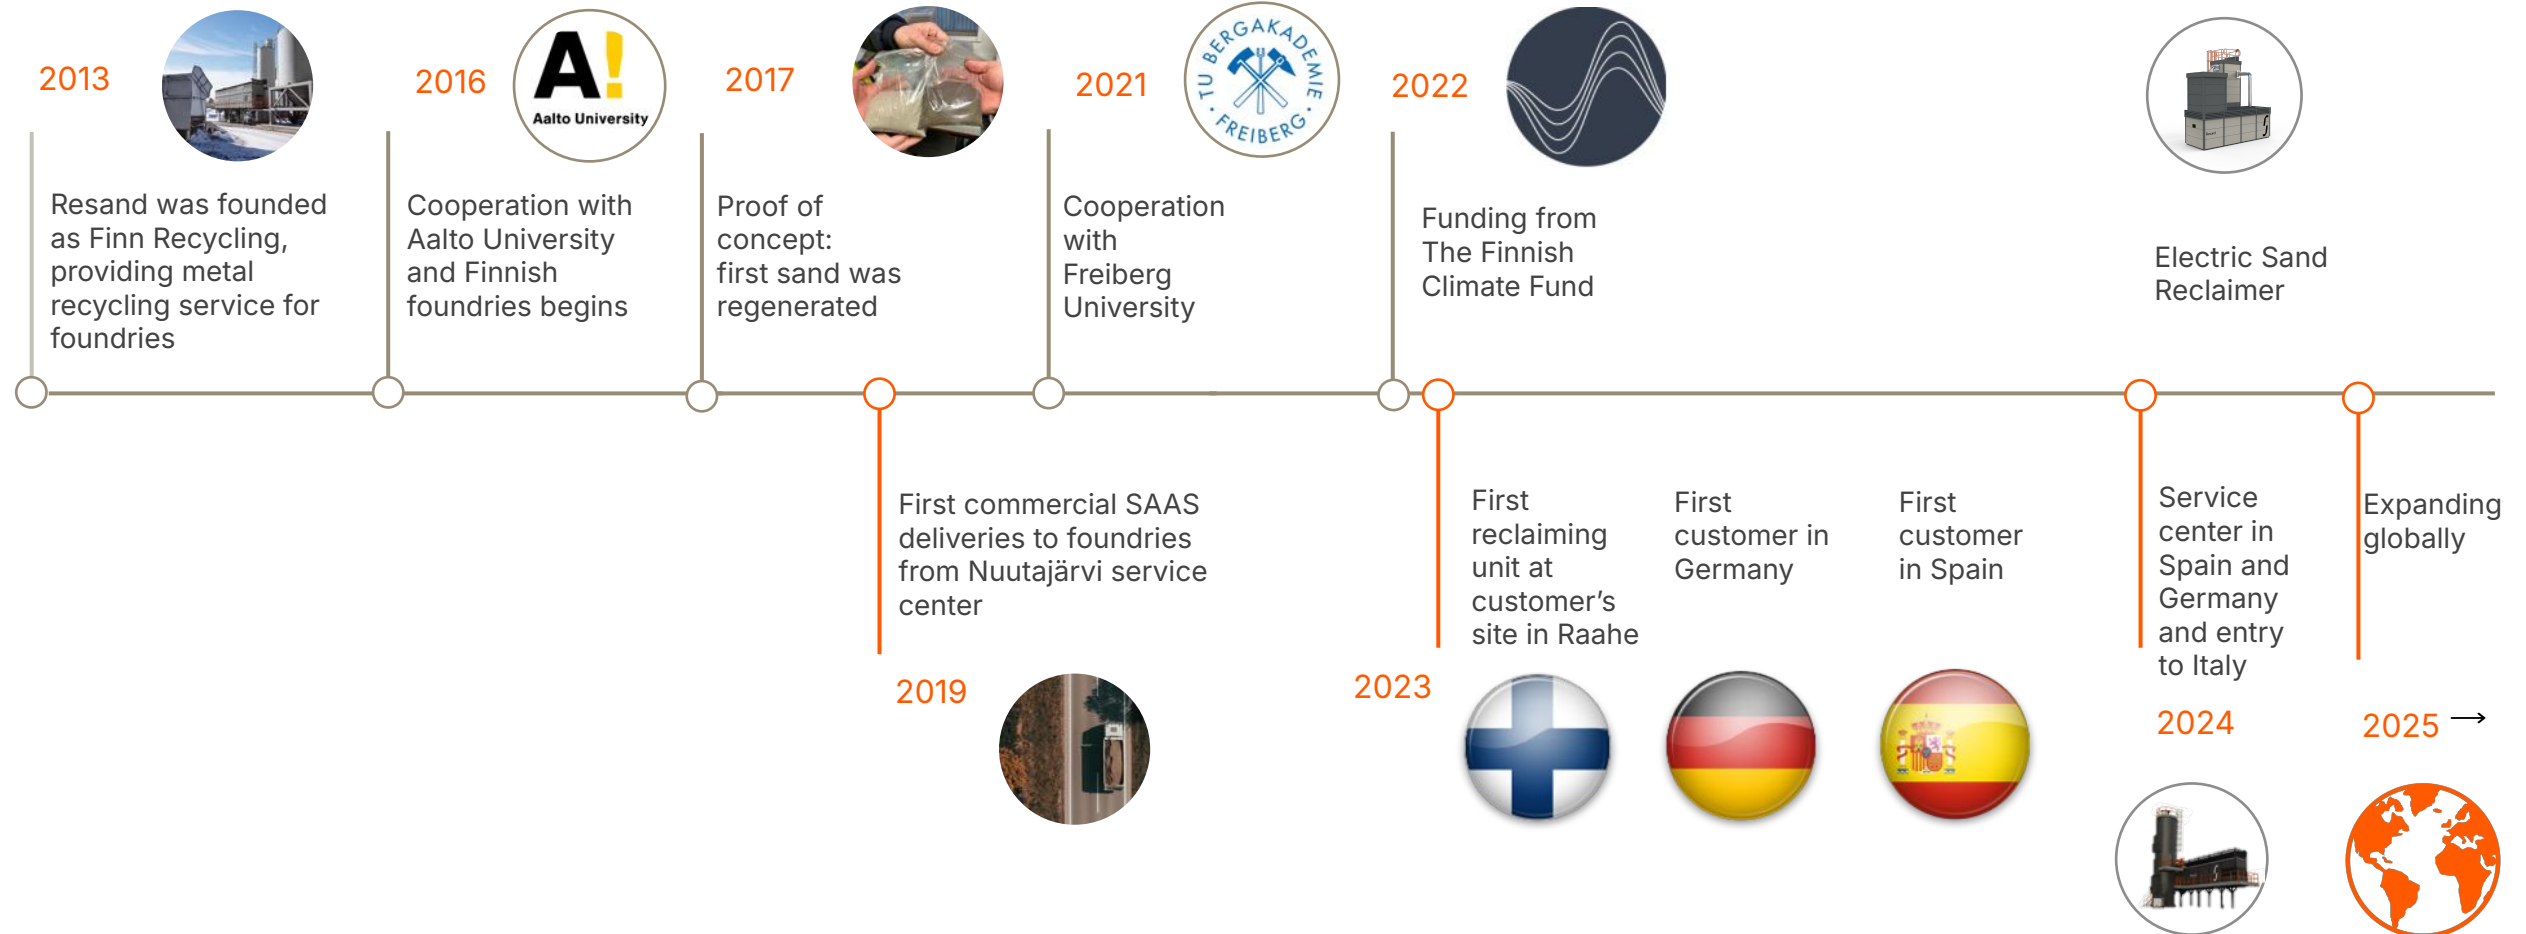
2013

Resand was founded as Finn Recycling, providing metal recycling service for foundries

2016

A!
Aalto University

Cooperation with Aalto University and Finnish foundries begins

2017

Proof of concept: first sand was regenerated

2021

TU BERGAKADEMIE FREIBERG

Cooperation with Freiberg University

2022

Funding from The Finnish Climate Fund

Electric Sand Reclaimer

First commercial SAAS deliveries to foundries from Nuutajärvi service center

2019

First reclaiming unit at customer's site in Raahe

First customer in Germany

First customer in Spain

2023

Service center in Spain and Germany and entry to Italy

2024

Expanding globally

2025 →